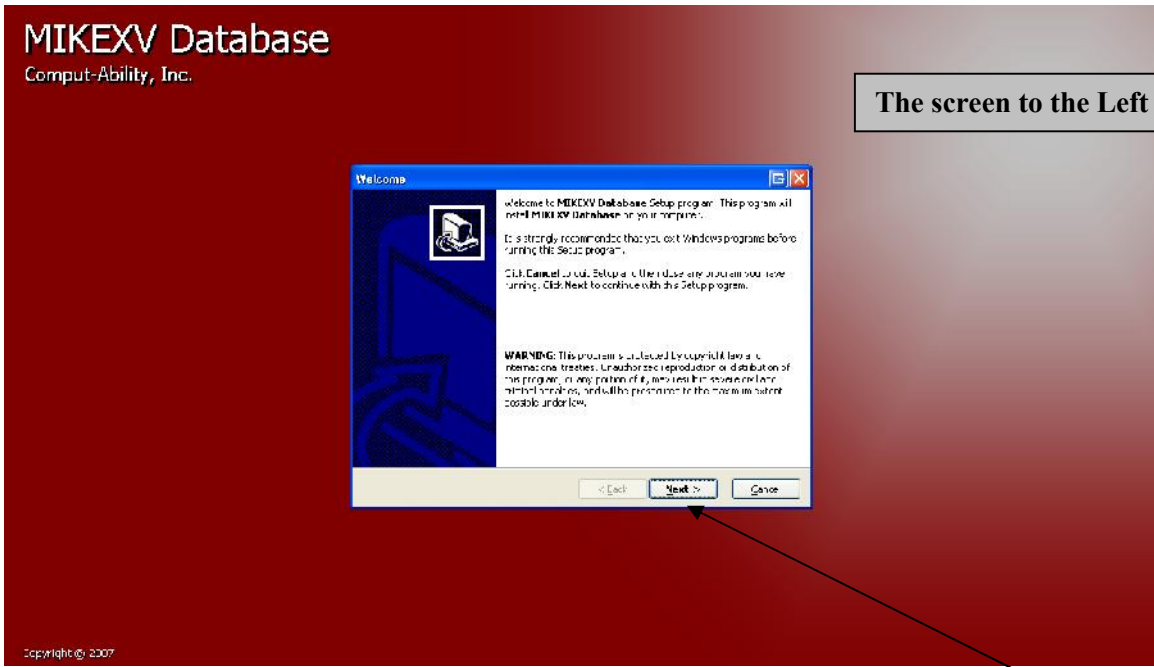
MIKEXV Database
Comput-Ability, Inc.

The screen to the Left

Welcome

Welcome to MIKEXV Database Setup program. This program will install MIKEXV Database on your computer.

It is strongly recommended that you exit Windows programs before running this Setup program.

Click Cancel to quit Setup and then close any programs you have running. Click Next to continue with this Setup program.

WARNING: This program is protected by copyright law and international treaties. Unauthorized reproduction or distribution of this program, or any portion of it, may result in severe civil and criminal penalties, and will be prosecuted to the maximum extent possible under law.

< Back
Next >
Cancel

Copyright © 2007